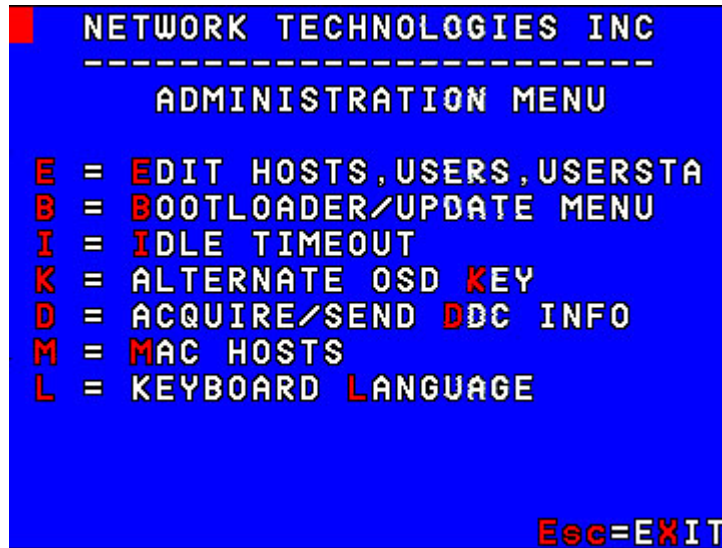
NETWORK TECHNOLOGIES INC
------------------------
ADMINISTRATION MENU

E = EDIT HOSTS,USERS,USERSTA
B = BOOTLOADER/UPDATE MENU
I = IDLE TIMEOUT
K = ALTERNATE OSD KEY
D = ACQUIRE/SEND DDC INFO
M = MAC HOSTS
L = KEYBOARD LANGUAGE

Esc=EXIT